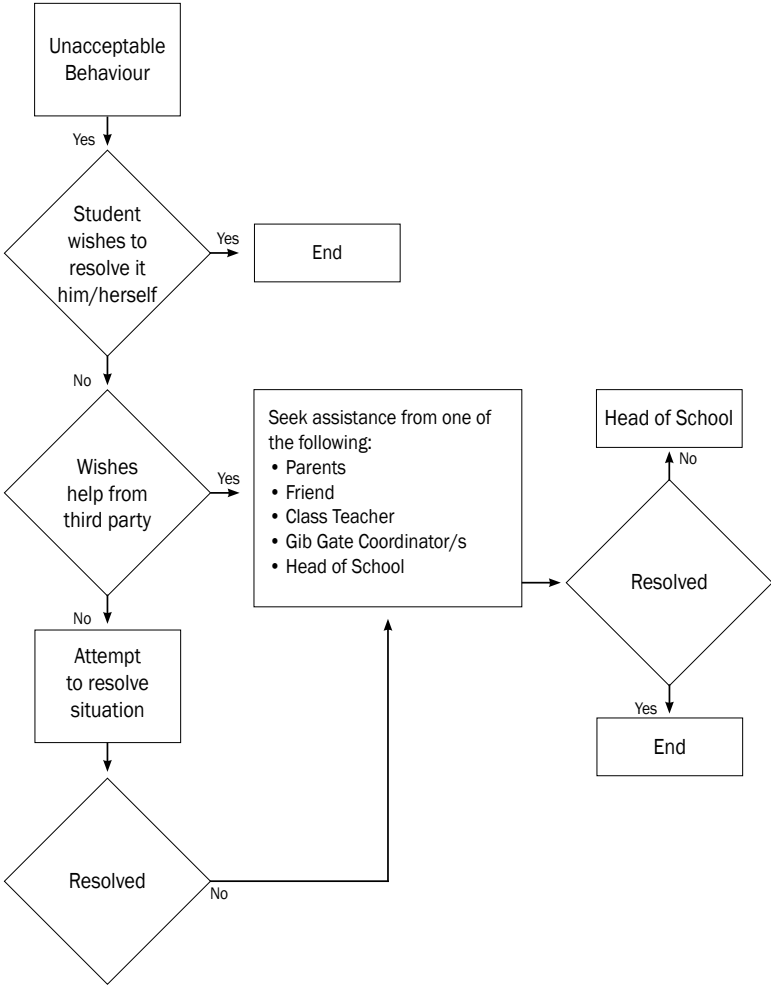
Unacceptable Behaviour

Yes

Student wishes to resolve it him/herself

Yes

End

No

Wishes help from third party

Yes

Seek assistance from one of the following:
• Parents
• Friend
• Class Teacher
• Gib Gate Coordinator/s
• Head of School

Head of School

No

Resolved

Yes

End

No

Attempt to resolve situation

Resolved

No